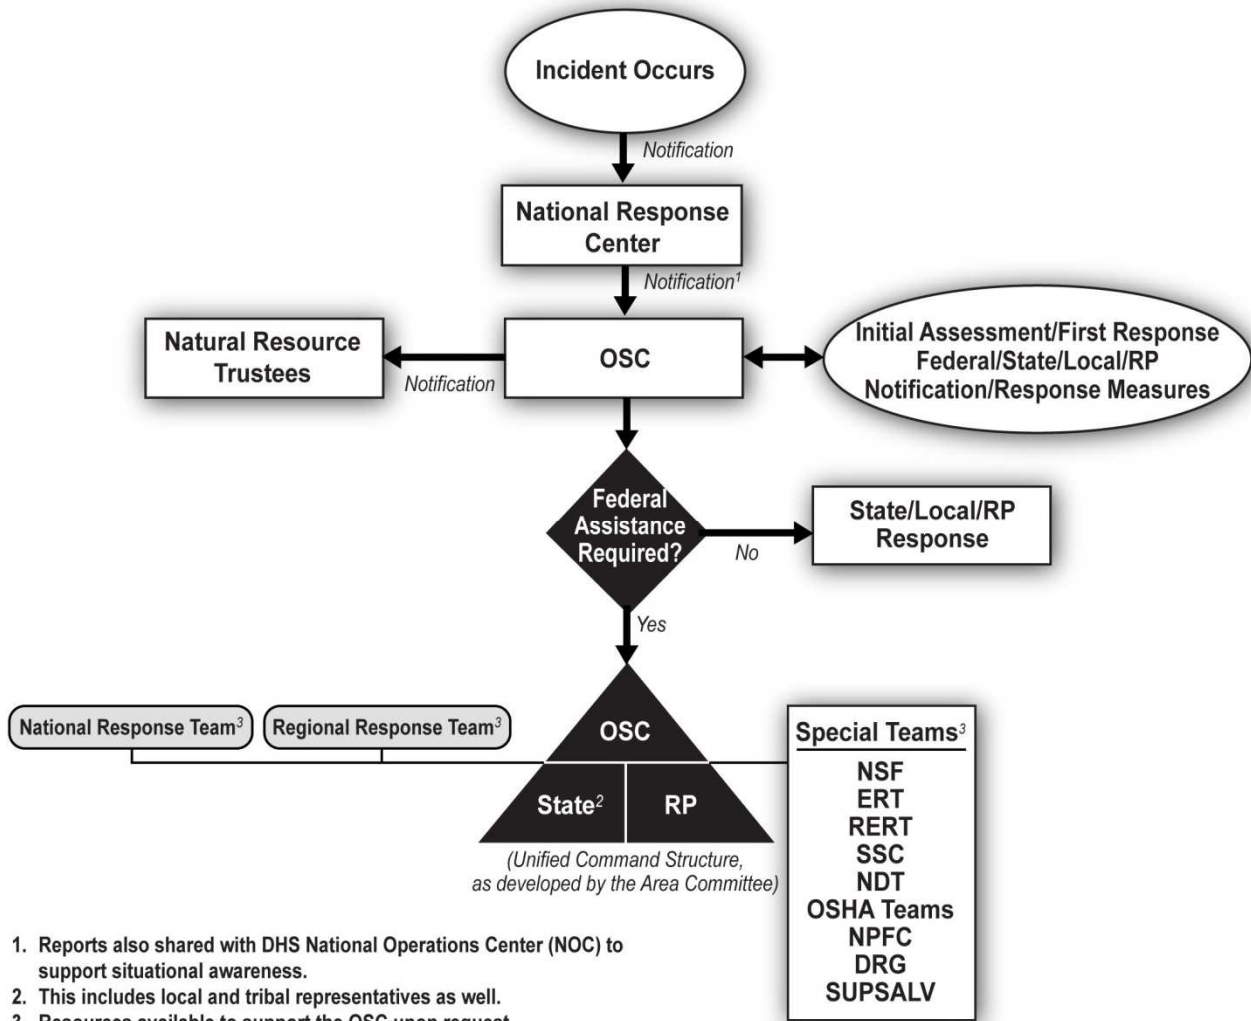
Incident Occurs

Notification

National Response Center

Notification$^1$

Natural Resource Trustees

Notification

OSC

Initial Assessment/First Response Federal/State/Local/RP Notification/Response Measures

Federal Assistance Required?

No

State/Local/RP Response

Yes

National Response Team$^3$

Regional Response Team$^3$

OSC

State$^2$

RP

(Unified Command Structure, as developed by the Area Committee)

Special Teams$^3$

NSF
ERT
RERT
SSC
NDT
OSHA Teams
NPFC
DRG
SUPSALV

1. Reports also shared with DHS National Operations Center (NOC) to support situational awareness.
2. This includes local and tribal representatives as well.
3. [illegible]